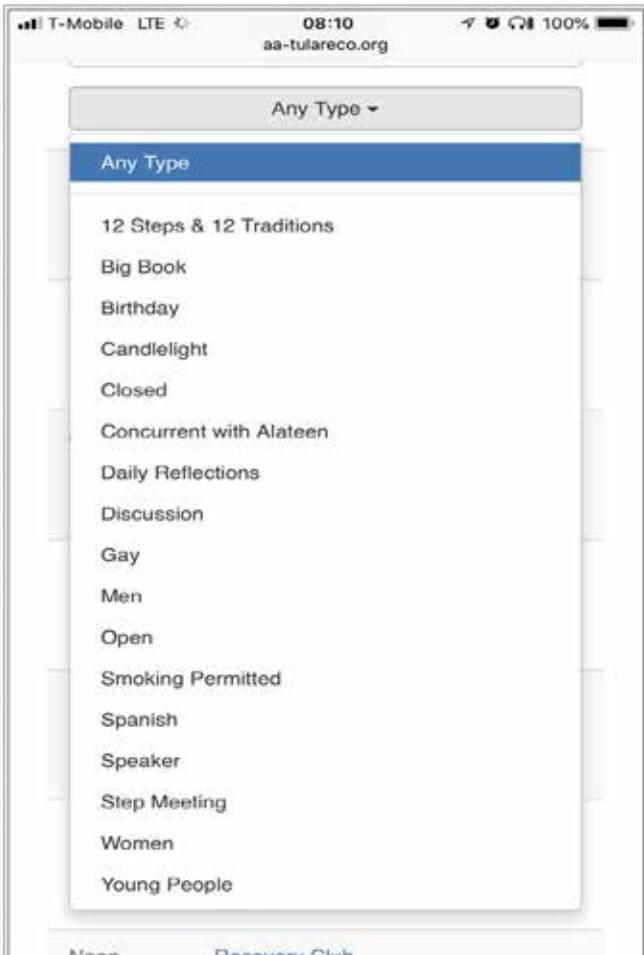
T-Mobile LTE 08:10 100%
aa-tulareco.org

Any Type

Any Type

12 Steps & 12 Traditions
Big Book
Birthday
Candlelight
Closed
Concurrent with Alateen
Daily Reflections
Discussion
Gay
Men
Open
Smoking Permitted
Spanish
Speaker
Step Meeting
Women
Young People

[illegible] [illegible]